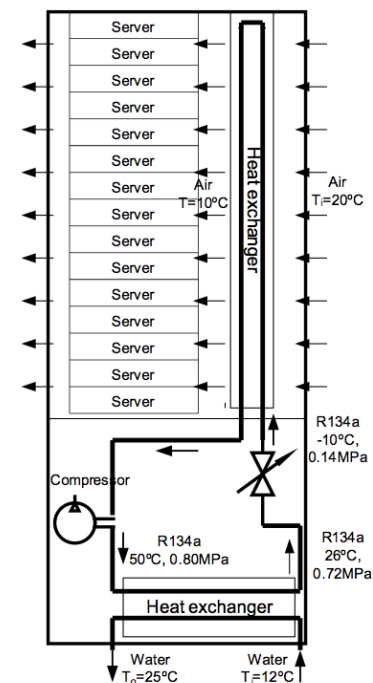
Server
Server
Server
Server
Server
Server
Server
Server
Server
Server
Server
Server
Server
Server
Server

Heat exchanger

Air
T=10ºC

Air
$T_i$=20ºC

R134a
-10ºC,
0.14MPa

Compressor

R134a
50ºC, 0.80MPa

R134a
26ºC,
0.72MPa

Heat exchanger

Water
$T_o$=25ºC

Water
$T_i$=12ºC